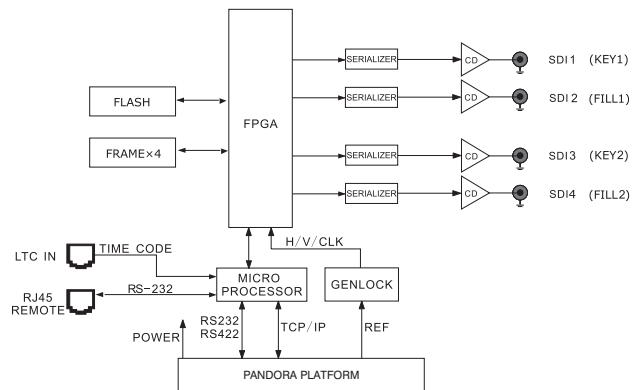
FLASH

FRAME×4

FPGA

SERIALIZER

CD

SDI 1 (KEY1)

SERIALIZER

CD

SDI 2 (FILL1)

SERIALIZER

CD

SDI3 (KEY2)

SERIALIZER

CD

SDI4 (FILL2)

LTC IN

TIME CODE

H/V/CLK

MICRO PROCESSOR

RJ45 REMOTE

RS-232

GENLOCK

POWER

RS232 RS422

TCP/IP

REF

PANDORA PLATFORM